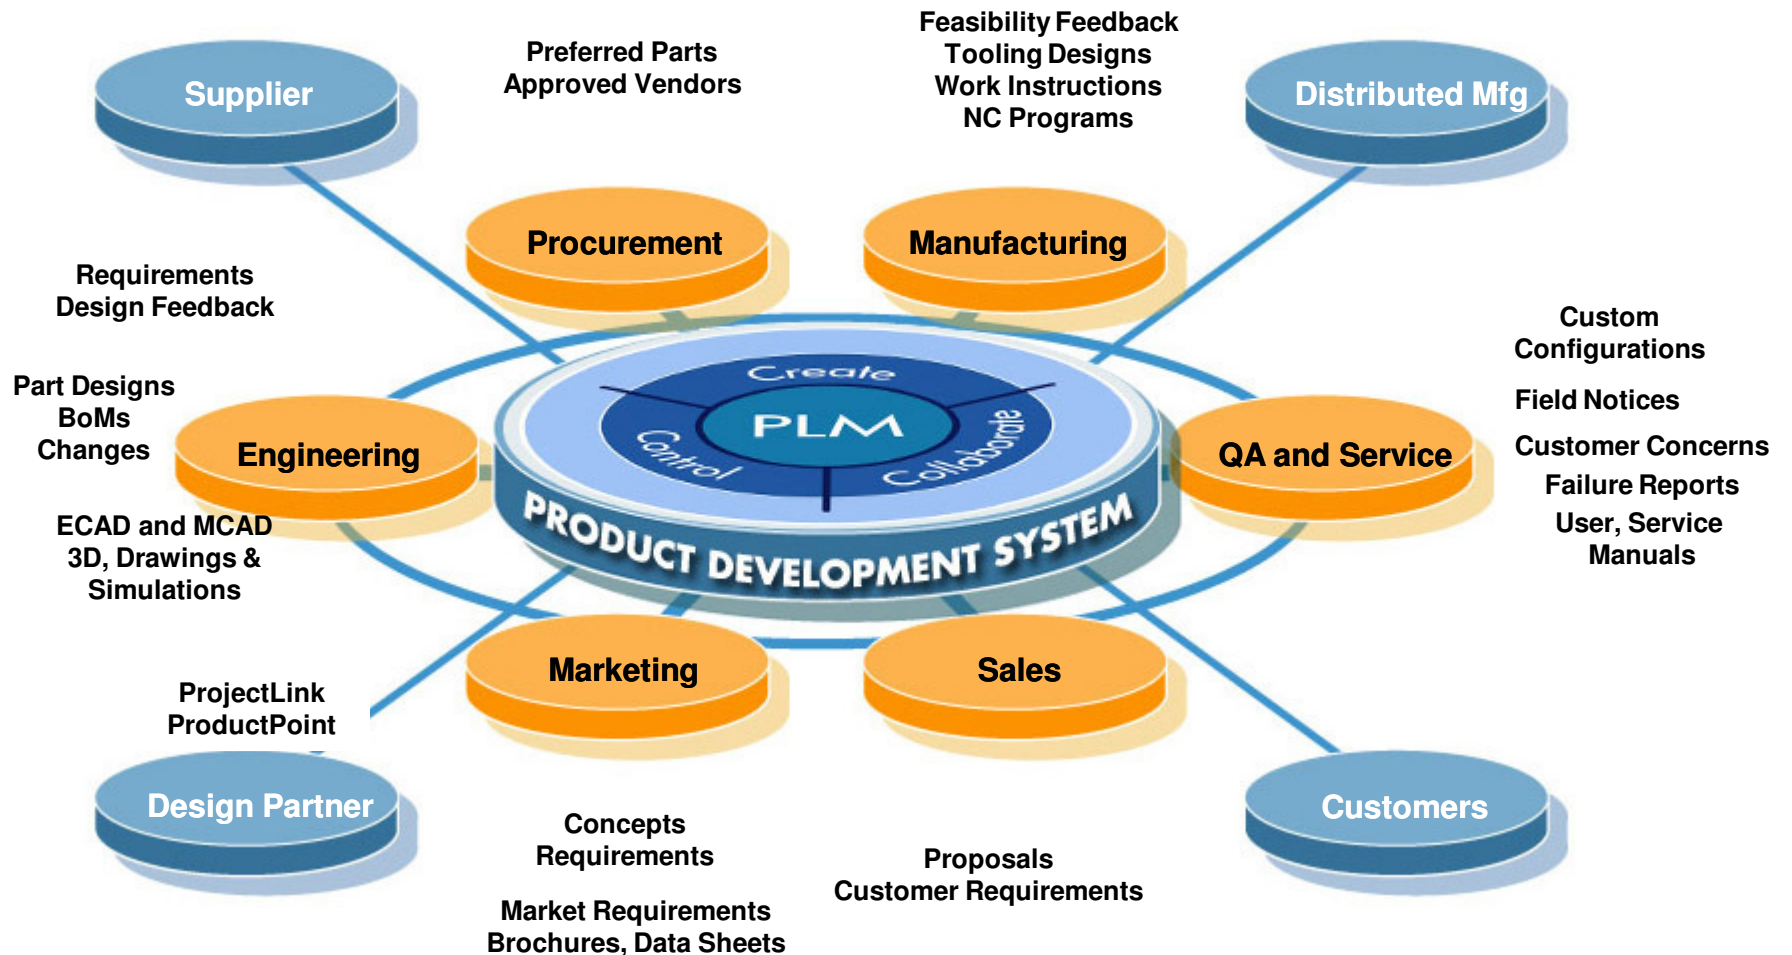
Supplier

Preferred Parts
Approved Vendors

Feasibility Feedback
Tooling Designs
Work Instructions
NC Programs

Distributed Mfg

Procurement

Manufacturing

Requirements
Design Feedback

Custom
Configurations

Field Notices

Customer Concerns

Failure Reports

User, Service
Manuals

Part Designs
BoMs
Changes

Engineering

Create

PLM

Control

Collaborate

PRODUCT DEVELOPMENT SYSTEM

QA and Service

ECAD and MCAD
3D, Drawings &
Simulations

Marketing

Sales

ProjectLink
ProductPoint

Design Partner

Customers

Concepts
Requirements

Market Requirements
Brochures, Data Sheets

Proposals
Customer Requirements